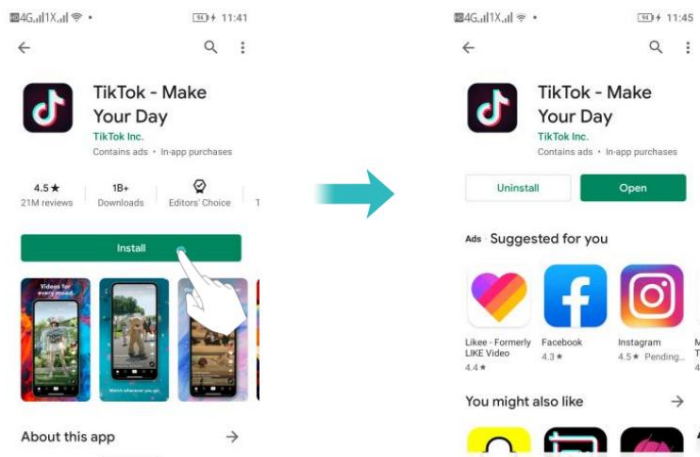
4G 1X 11:41

TikTok - Make Your Day
TikTok Inc.
Contains ads • In-app purchases

4.5 ★
21M reviews

1B+
Downloads

Editors' Choice

Install

Videos for every mood

Watch whatever you go

About this app

4G 1X 11:45

TikTok - Make Your Day
TikTok Inc.
Contains ads • In-app purchases

Uninstall

Open

Ads Suggested for you

Likee - Formerly LIKE Video
4.4 ★

Facebook
4.3 ★

Instagram
4.5 ★ Pending...

You might also like